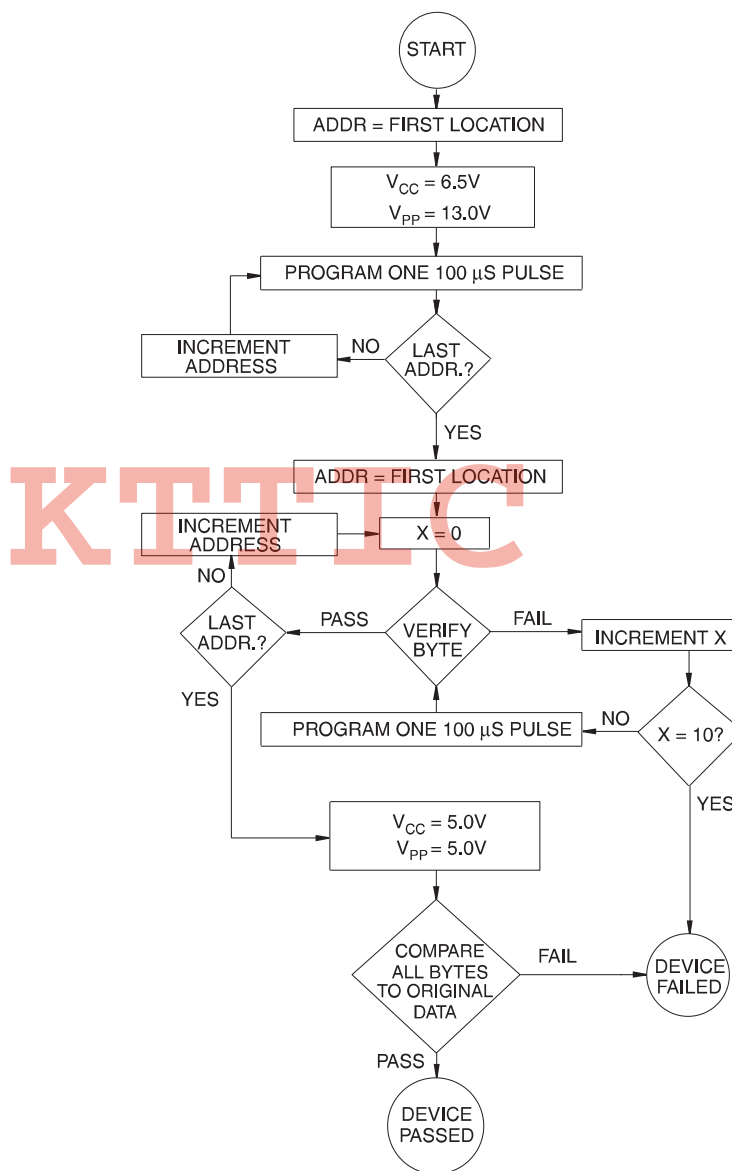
START

ADDR = FIRST LOCATION

$V_{CC}$ = 6.5V
$V_{PP}$ = 13.0V

PROGRAM ONE 100 μS PULSE

INCREMENT ADDRESS

NO

LAST ADDR.?

YES

KTTIC

ADDR = FIRST LOCATION

INCREMENT ADDRESS

X = 0

NO

LAST ADDR.?

PASS

VERIFY BYTE

FAIL

INCREMENT X

YES

PROGRAM ONE 100 μS PULSE

NO

X = 10?

YES

$V_{CC}$ = 5.0V
$V_{PP}$ = 5.0V

COMPARE ALL BYTES TO ORIGINAL DATA

FAIL

DEVICE FAILED

PASS

DEVICE PASSED